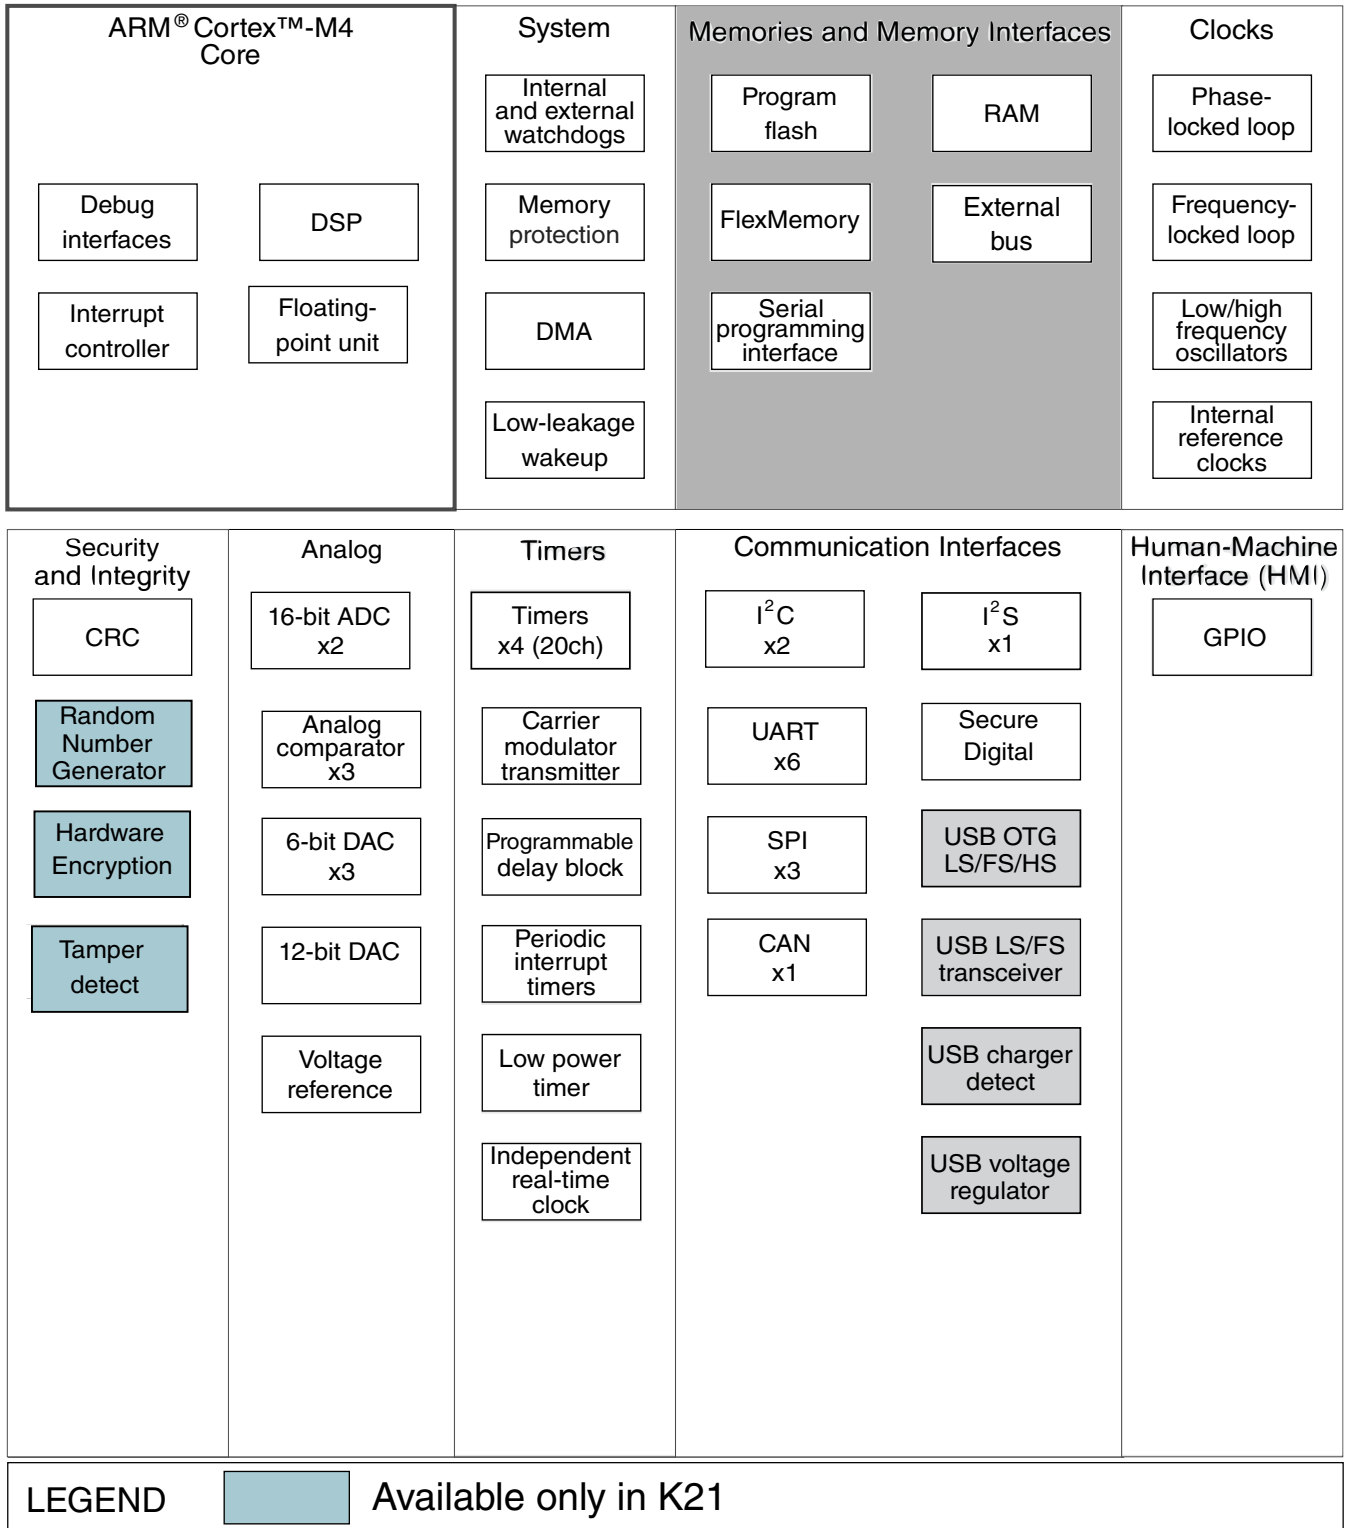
ARM® Cortex™-M4 Core

Debug interfaces

DSP

Interrupt controller

Floating-point unit

System

Internal and external watchdogs

Memory protection

DMA

Low-leakage wakeup

Memories and Memory Interfaces

Program flash

RAM

FlexMemory

External bus

Serial programming interface

Clocks

Phase-locked loop

Frequency-locked loop

Low/high frequency oscillators

Internal reference clocks

Security and Integrity

CRC

Random Number Generator

Hardware Encryption

Tamper detect

Analog

16-bit ADC x2

Analog comparator x3

6-bit DAC x3

12-bit DAC

Voltage reference

Timers

Timers x4 (20ch)

Carrier modulator transmitter

Programmable delay block

Periodic interrupt timers

Low power timer

Independent real-time clock

Communication Interfaces

$I^2C$ x2

$I^2S$ x1

UART x6

Secure Digital

SPI x3

USB OTG LS/FS/HS

CAN x1

USB LS/FS transceiver

USB charger detect

USB voltage regulator

Human-Machine Interface (HMI)

GPIO

LEGEND

Available only in K21